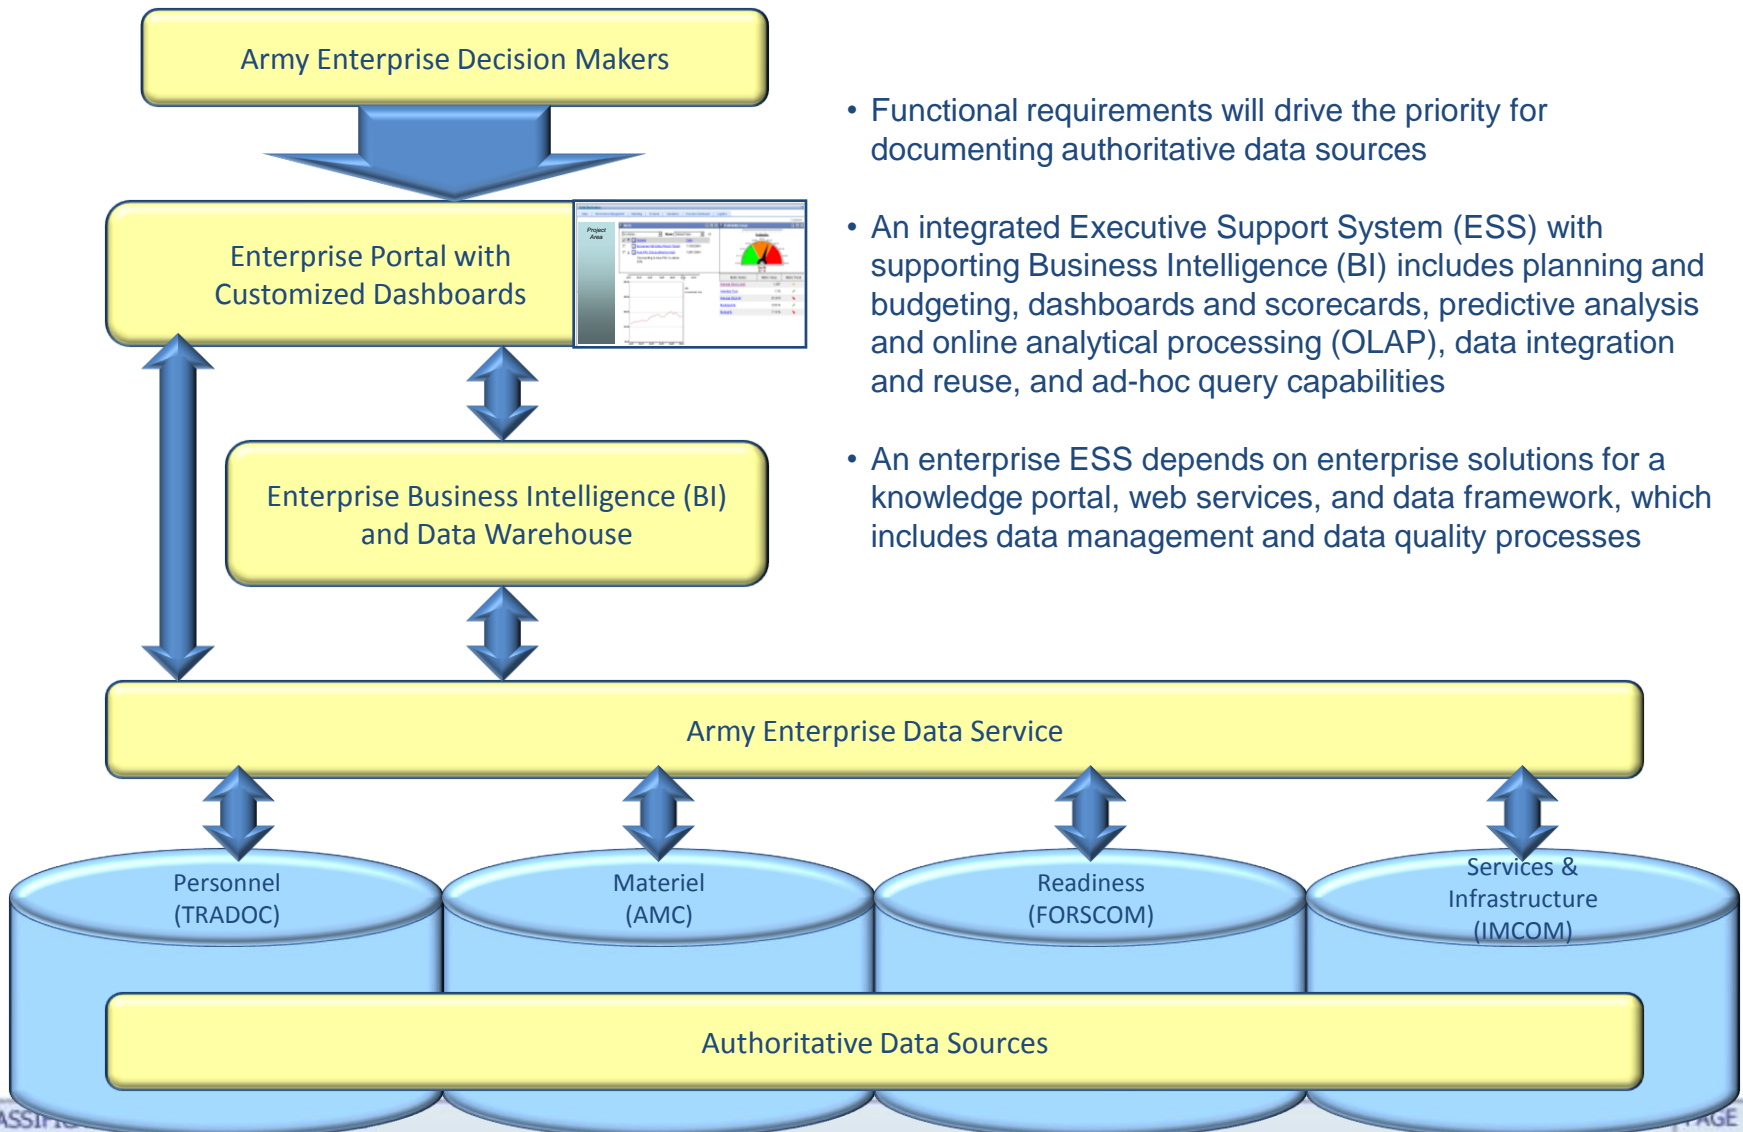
Army Enterprise Decision Makers

Enterprise Portal with Customized Dashboards

Project Area

Enterprise Business Intelligence (BI) and Data Warehouse

Army Enterprise Data Service

Personnel (TRADOC)

Materiel (AMC)

Readiness (FORSCOM)

Services & Infrastructure (IMCOM)

Authoritative Data Sources

• Functional requirements will drive the priority for documenting authoritative data sources

• An integrated Executive Support System (ESS) with supporting Business Intelligence (BI) includes planning and budgeting, dashboards and scorecards, predictive analysis and online analytical processing (OLAP), data integration and reuse, and ad-hoc query capabilities

• An enterprise ESS depends on enterprise solutions for a knowledge portal, web services, and data framework, which includes data management and data quality processes

ASSIFI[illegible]

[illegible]AGE